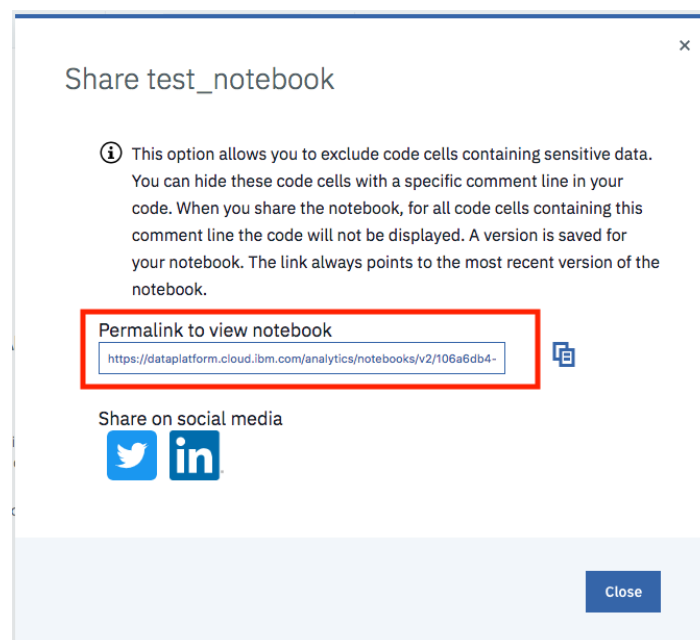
×

Share test_notebook

ⓘ This option allows you to exclude code cells containing sensitive data. You can hide these code cells with a specific comment line in your code. When you share the notebook, for all code cells containing this comment line the code will not be displayed. A version is saved for your notebook. The link always points to the most recent version of the notebook.

Permalink to view notebook

https://dataplatform.cloud.ibm.com/analytics/notebooks/v2/106a6db4-

Share on social media

in

Close